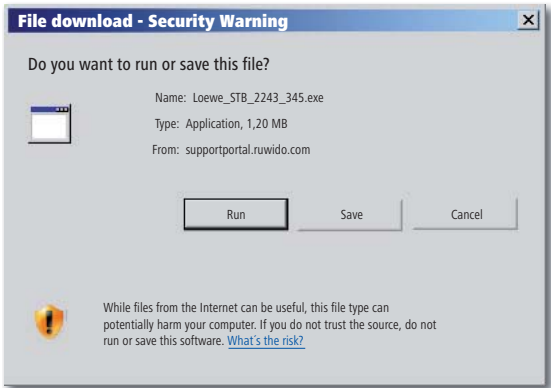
File download - Security Warning

Do you want to run or save this file?

Name: Loewe_STB_2243_345.exe

Type: Application, 1,20 MB

From: supportportal.ruwido.com

Run

Save

Cancel

While files from the Internet can be useful, this file type can potentially harm your computer. If you do not trust the source, do not run or save this software. What's the risk?